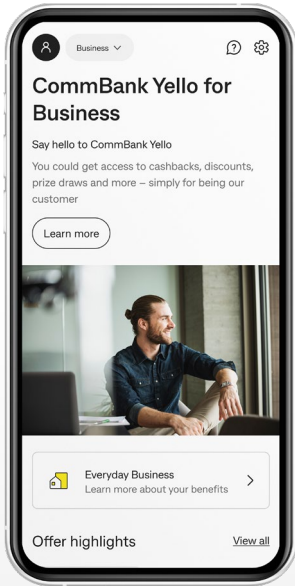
Business

CommBank Yello for Business

Say hello to CommBank Yello

You could get access to cashbacks, discounts, prize draws and more – simply for being our customer

Learn more

Everyday Business
Learn more about your benefits

Offer highlights

View all